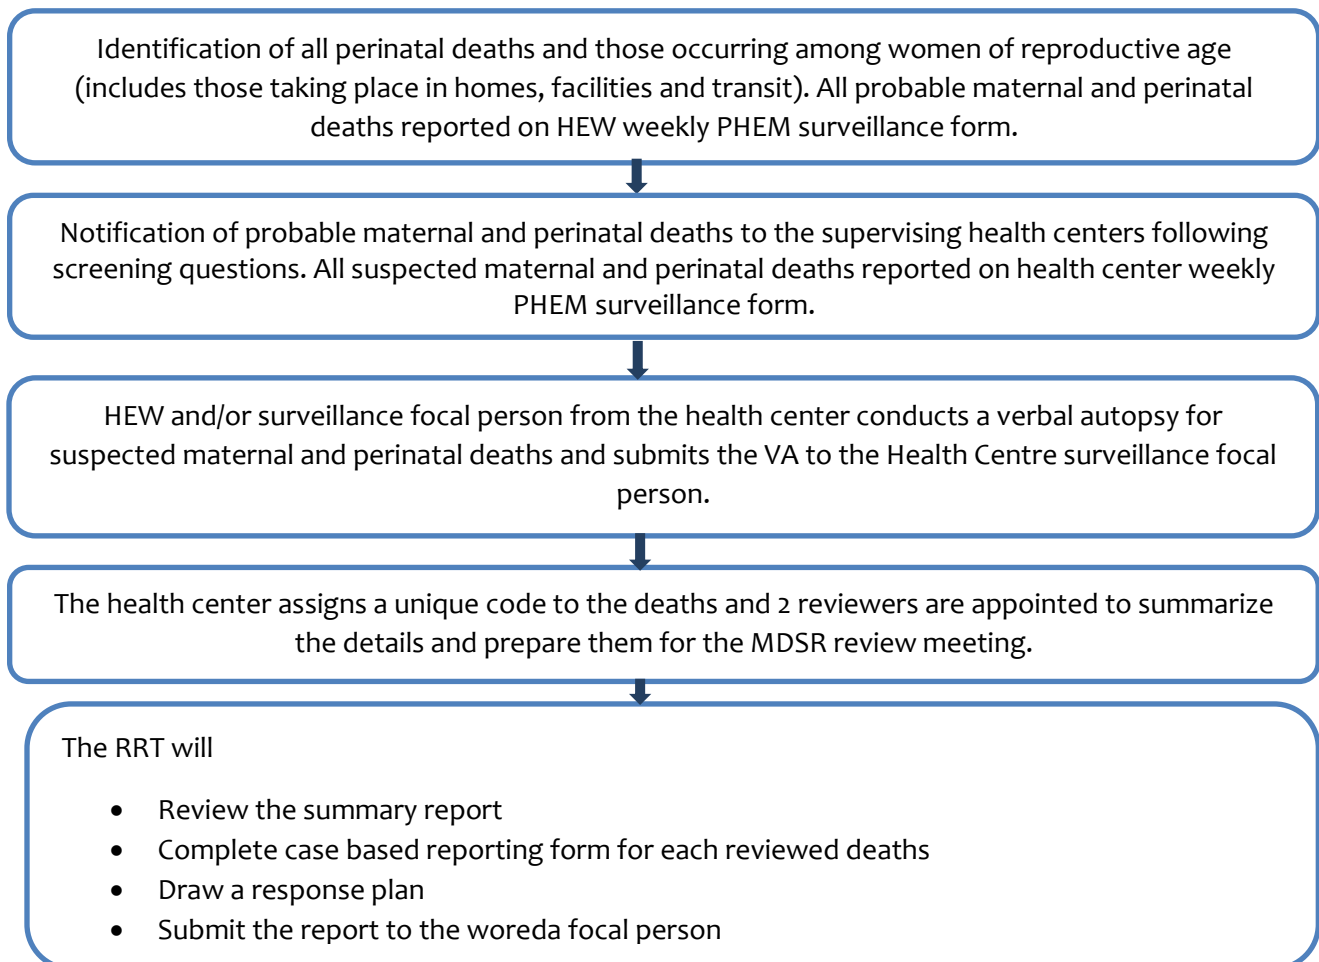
Identification of all perinatal deaths and those occurring among women of reproductive age (includes those taking place in homes, facilities and transit). All probable maternal and perinatal deaths reported on HEW weekly PHEM surveillance form.

Notification of probable maternal and perinatal deaths to the supervising health centers following screening questions. All suspected maternal and perinatal deaths reported on health center weekly PHEM surveillance form.

HEW and/or surveillance focal person from the health center conducts a verbal autopsy for suspected maternal and perinatal deaths and submits the VA to the Health Centre surveillance focal person.

The health center assigns a unique code to the deaths and 2 reviewers are appointed to summarize the details and prepare them for the MDSR review meeting.

The RRT will

- Review the summary report
- Complete case based reporting form for each reviewed deaths
- Draw a response plan
- Submit the report to the woreda focal person